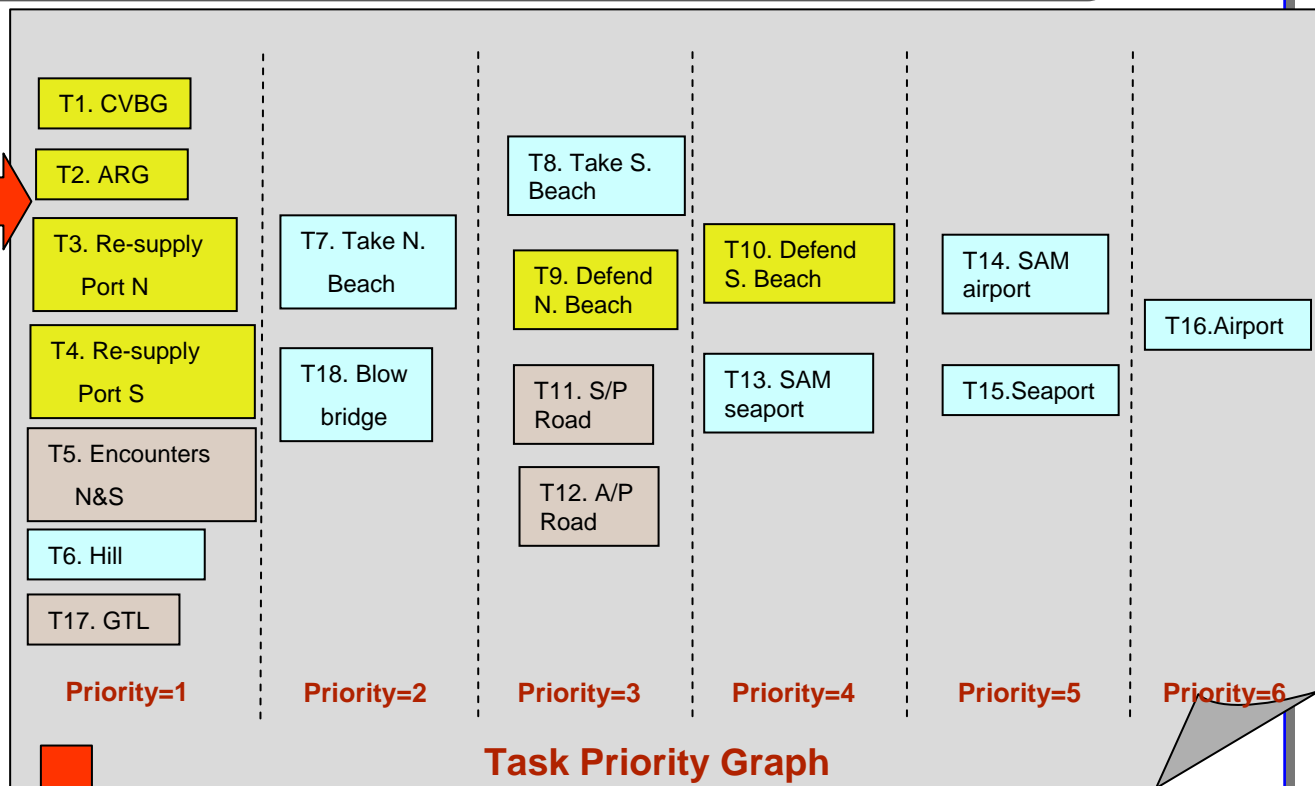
T1. CVBG

T2. ARG

T3. Re-supply Port N

T4. Re-supply Port S

T5. Encounters N&S

T6. Hill

T17. GTL

Priority=1

T7. Take N. Beach

T18. Blow bridge

Priority=2

T8. Take S. Beach

T9. Defend N. Beach

T11. S/P Road

T12. A/P Road

Priority=3

T10. Defend S. Beach

T13. SAM seaport

Priority=4

T14. SAM airport

T15.Seaport

Priority=5

T16.Airport

Priority=6

Task Priority Graph